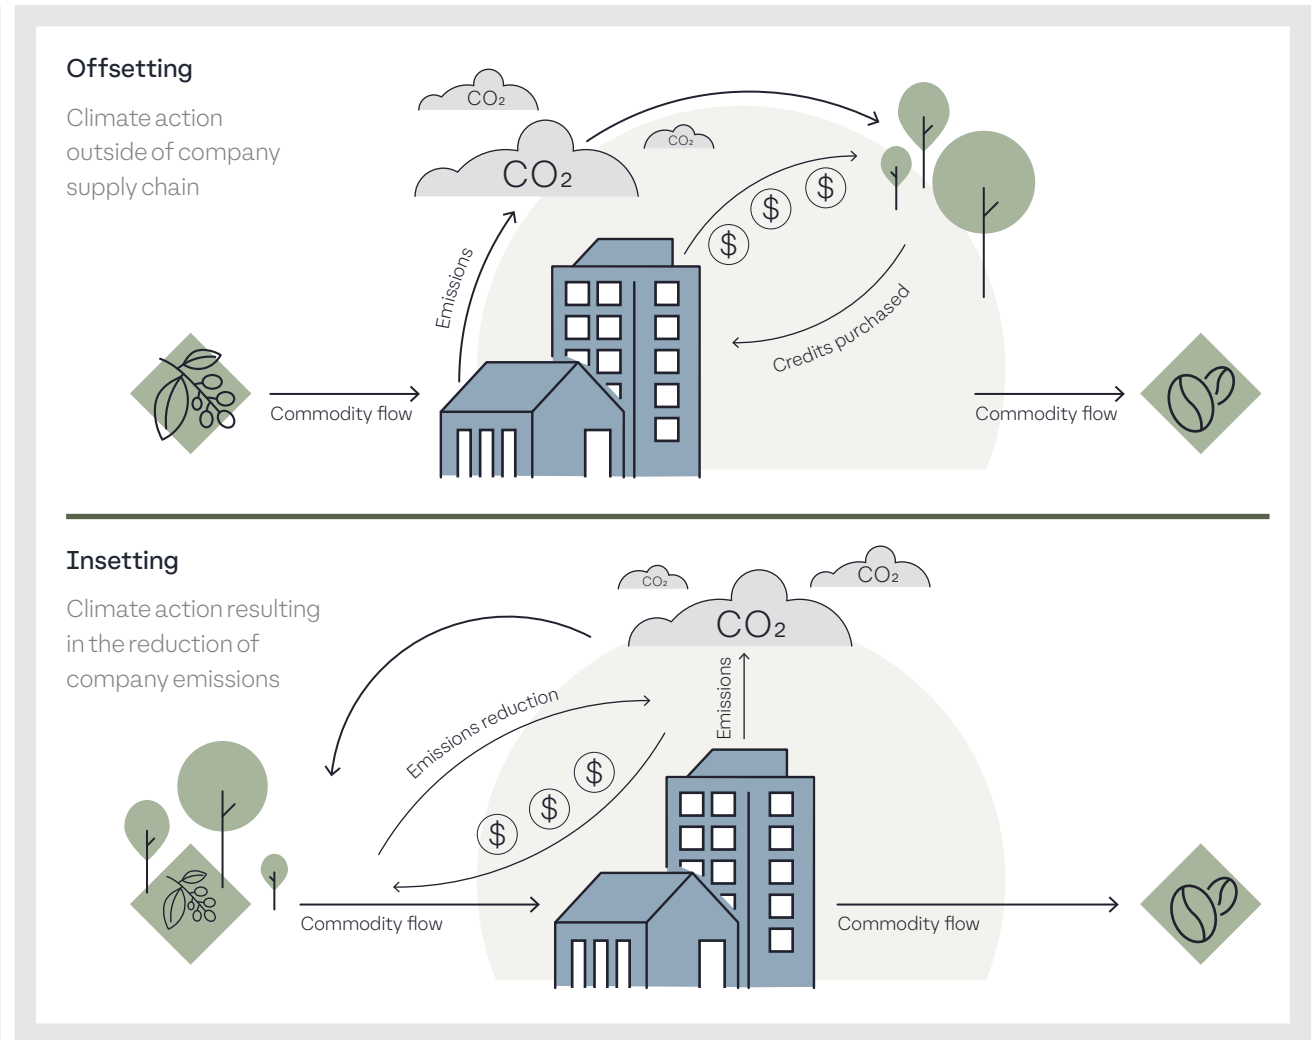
Offsetting

Climate action outside of company supply chain

$CO_2$

$CO_2$

$CO_2$

Emissions

$ $ $

Credits purchased

Commodity flow

Commodity flow

Insetting

Climate action resulting in the reduction of company emissions

$CO_2$

$CO_2$

$CO_2$

Emissions reduction

Emissions

$ $ $

Commodity flow

Commodity flow